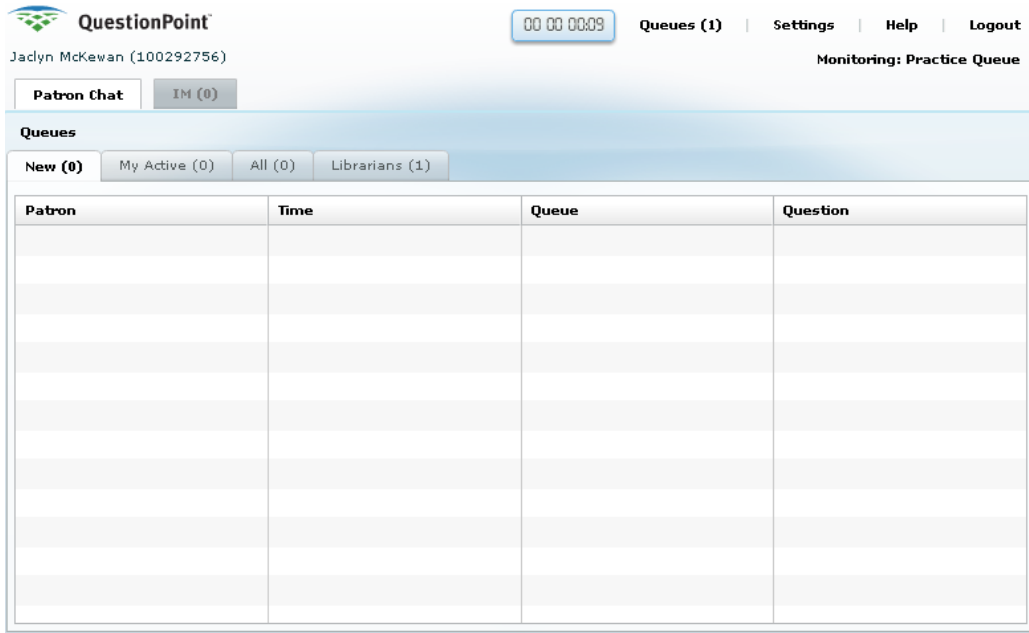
QuestionPoint

00 00 00:09 | Queues (1) | Settings | Help | Logout

Jaclyn McKewan (100292756)

Monitoring: Practice Queue

Patron Chat | IM (0)

Queues

New (0) | My Active (0) | All (0) | Librarians (1)

| Patron | Time | Queue | Question |
|---|---|---|---|